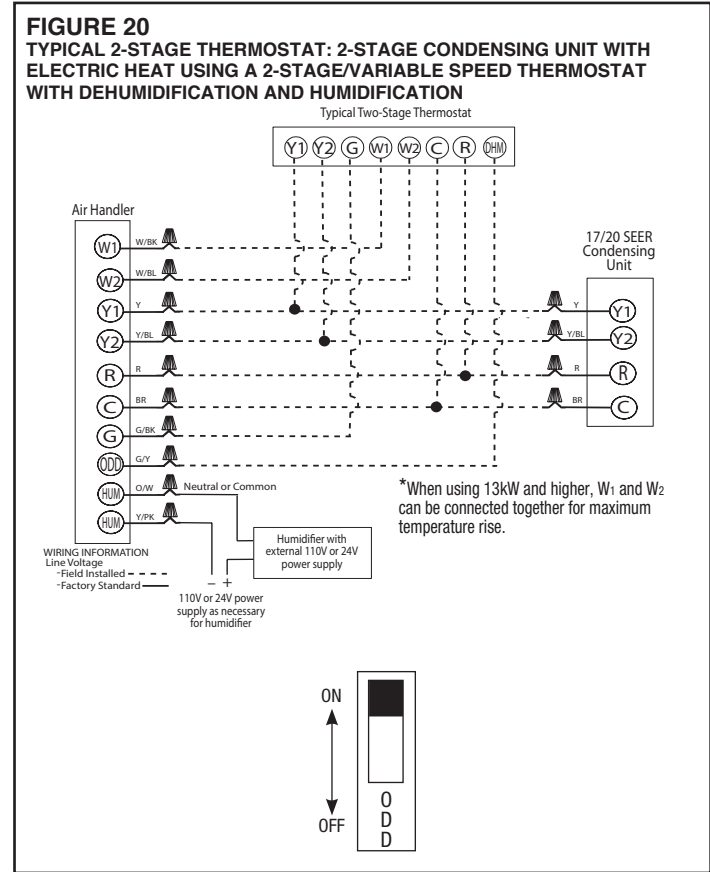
FIGURE 20
TYPICAL 2-STAGE THERMOSTAT: 2-STAGE CONDENSING UNIT WITH ELECTRIC HEAT USING A 2-STAGE/VARIABLE SPEED THERMOSTAT WITH DEHUMIDIFICATION AND HUMIDIFICATION

Typical Two-Stage Thermostat
Y1 Y2 G W1 W2 C R DHM

Air Handler
W1 W/BK
W2 W/BL
Y1 Y
Y2 Y/BL
R R
C BR
G G/BK
ODD G/Y
HUM O/W Neutral or Common
HUM Y/PK

17/20 SEER Condensing Unit
Y Y1
Y/BL Y2
R R
BR C

*When using 13kW and higher, W1 and W2 can be connected together for maximum temperature rise.

Humidifier with external 110V or 24V power supply

– +
110V or 24V power supply as necessary for humidifier

WIRING INFORMATION
Line Voltage
-Field Installed
-Factory Standard

ON
OFF
O
D
D